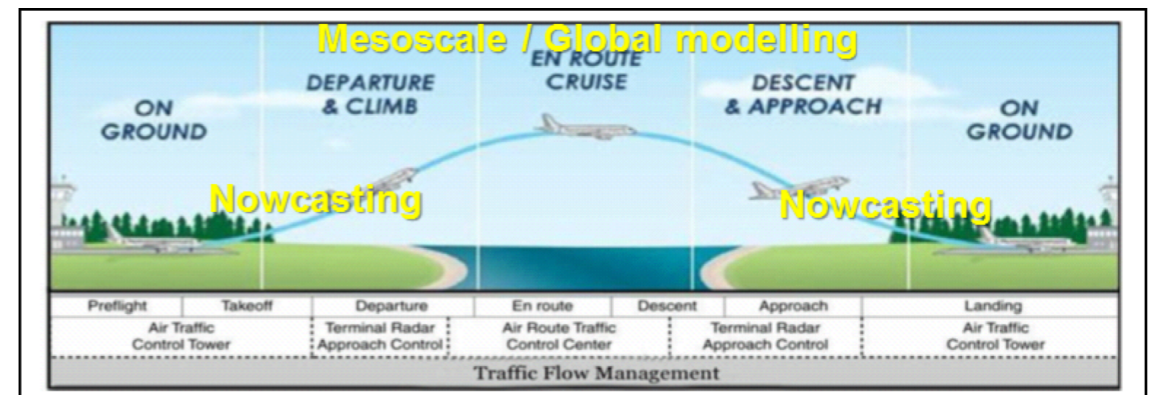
Mesoscale / Global modelling

ON GROUND

DEPARTURE & CLIMB

EN ROUTE CRUISE

DESCENT & APPROACH

ON GROUND

Nowcasting

Nowcasting

| Preflight | Takeoff | Departure | En route | Descent | Approach | Landing |
|---|---|---|---|---|---|---|
| Air Traffic Control Tower | | Terminal Radar Approach Control | Air Route Traffic Control Center | | Terminal Radar Approach Control | Air Traffic Control Tower |

Traffic Flow Management